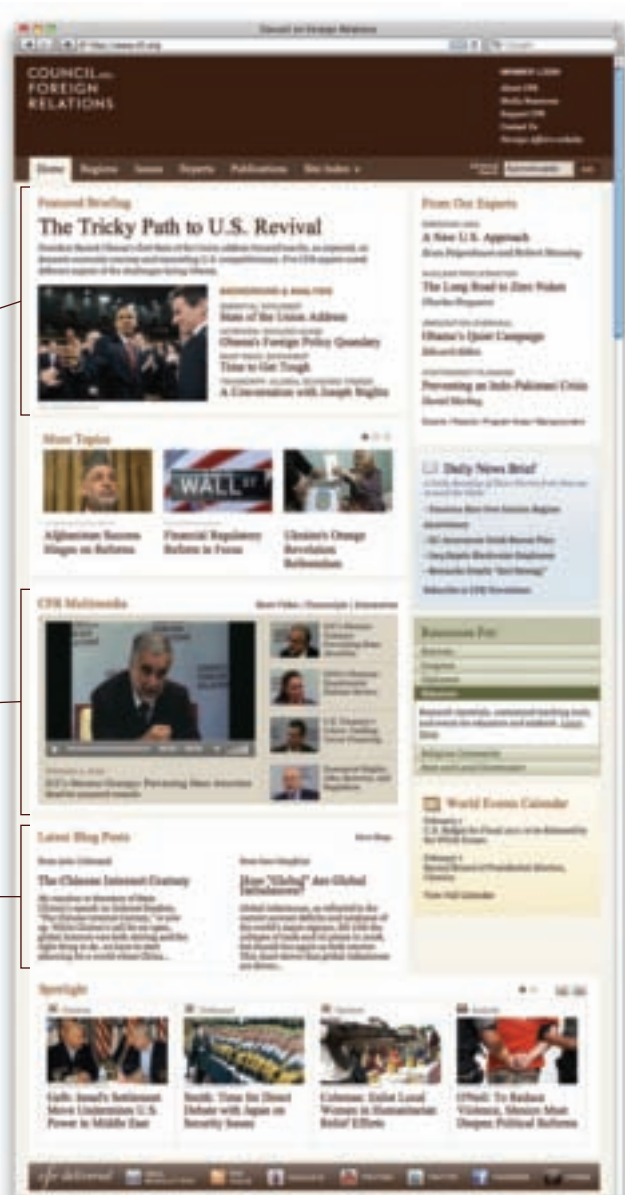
Council on Foreign Relations

COUNCIL on FOREIGN RELATIONS

Home Regions Issues Experts Publications Site Index

Featured Briefing

The Tricky Path to U.S. Revival

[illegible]

State of the Union Address

Obama's Foreign Policy Quandary

Time to Get Tough

A Conversation with Joseph Stiglitz

From Our Experts

A New U.S. Approach

The Long Road to Zero Nukes

Obama's Quiet Campaign

Preventing an Indo-Pakistani Crisis

More Topics

WALL ST

Afghanistan Success Hinges on Reforms

Financial Regulatory Reform in Focus

Ukraine's Orange Revolution Referendum

Daily News Brief

CFR Multimedia

Resources For

World Events Calendar

Latest Blog Posts

The Chinese Internet Century

How "Global" Are Global Imbalances?

Spotlight

Gelb: Israel's Settlement Move Undermines U.S. Power in Middle East

Smith: Time for Direct Debate with Japan on Security Issues

Coleman: Enlist Local Women in Humanitarian Relief Efforts

O'Neil: To Reduce Violence, Mexico Must Deepen Political Reforms

cfr delivered